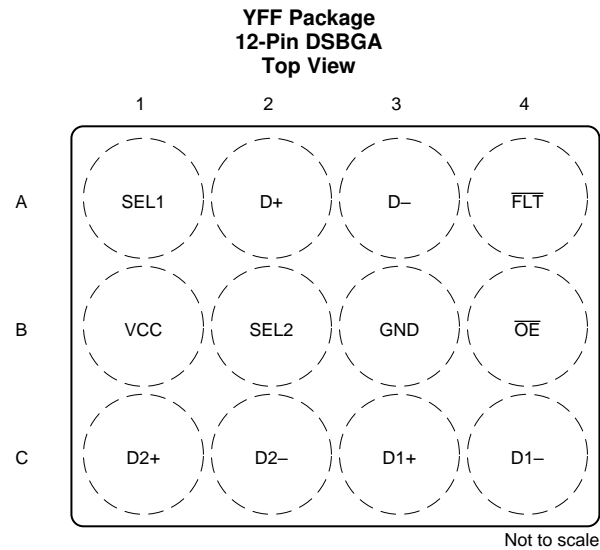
YFF Package
12-Pin DSBGA
Top View

|   | 1 | 2 | 3 | 4 |
|---|---|---|---|---|
| A | SEL1 | D+ | D– | $\overline{FLT}$ |
| B | VCC | SEL2 | GND | $\overline{OE}$ |
| C | D2+ | D2– | D1+ | D1– |

Not to scale